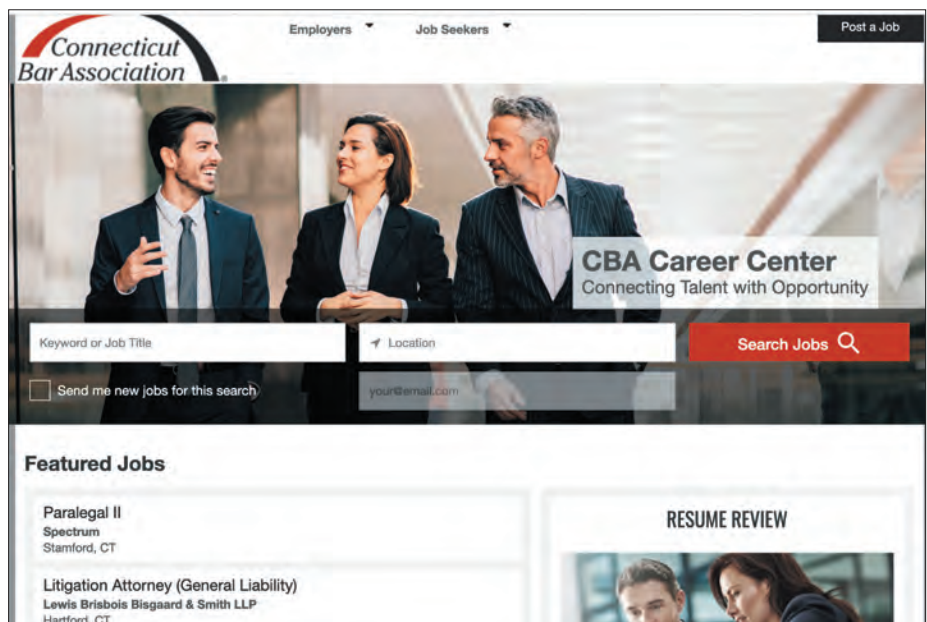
Connecticut Bar Association

Employers

Job Seekers

Post a Job

CBA Career Center
Connecting Talent with Opportunity

Keyword or Job Title

Location

Search Jobs

Send me new jobs for this search

your@email.com

Featured Jobs

Paralegal II
Spectrum
Stamford, CT

Litigation Attorney (General Liability)
Lewis Brisbois Bisgaard & Smith LLP
Hartford, CT

RESUME REVIEW